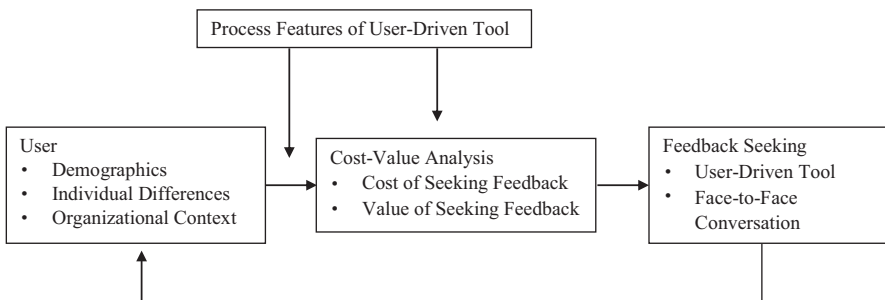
Process Features of User-Driven Tool

User
• Demographics
• Individual Differences
• Organizational Context

Cost-Value Analysis
• Cost of Seeking Feedback
• Value of Seeking Feedback

Feedback Seeking
• User-Driven Tool
• Face-to-Face Conversation